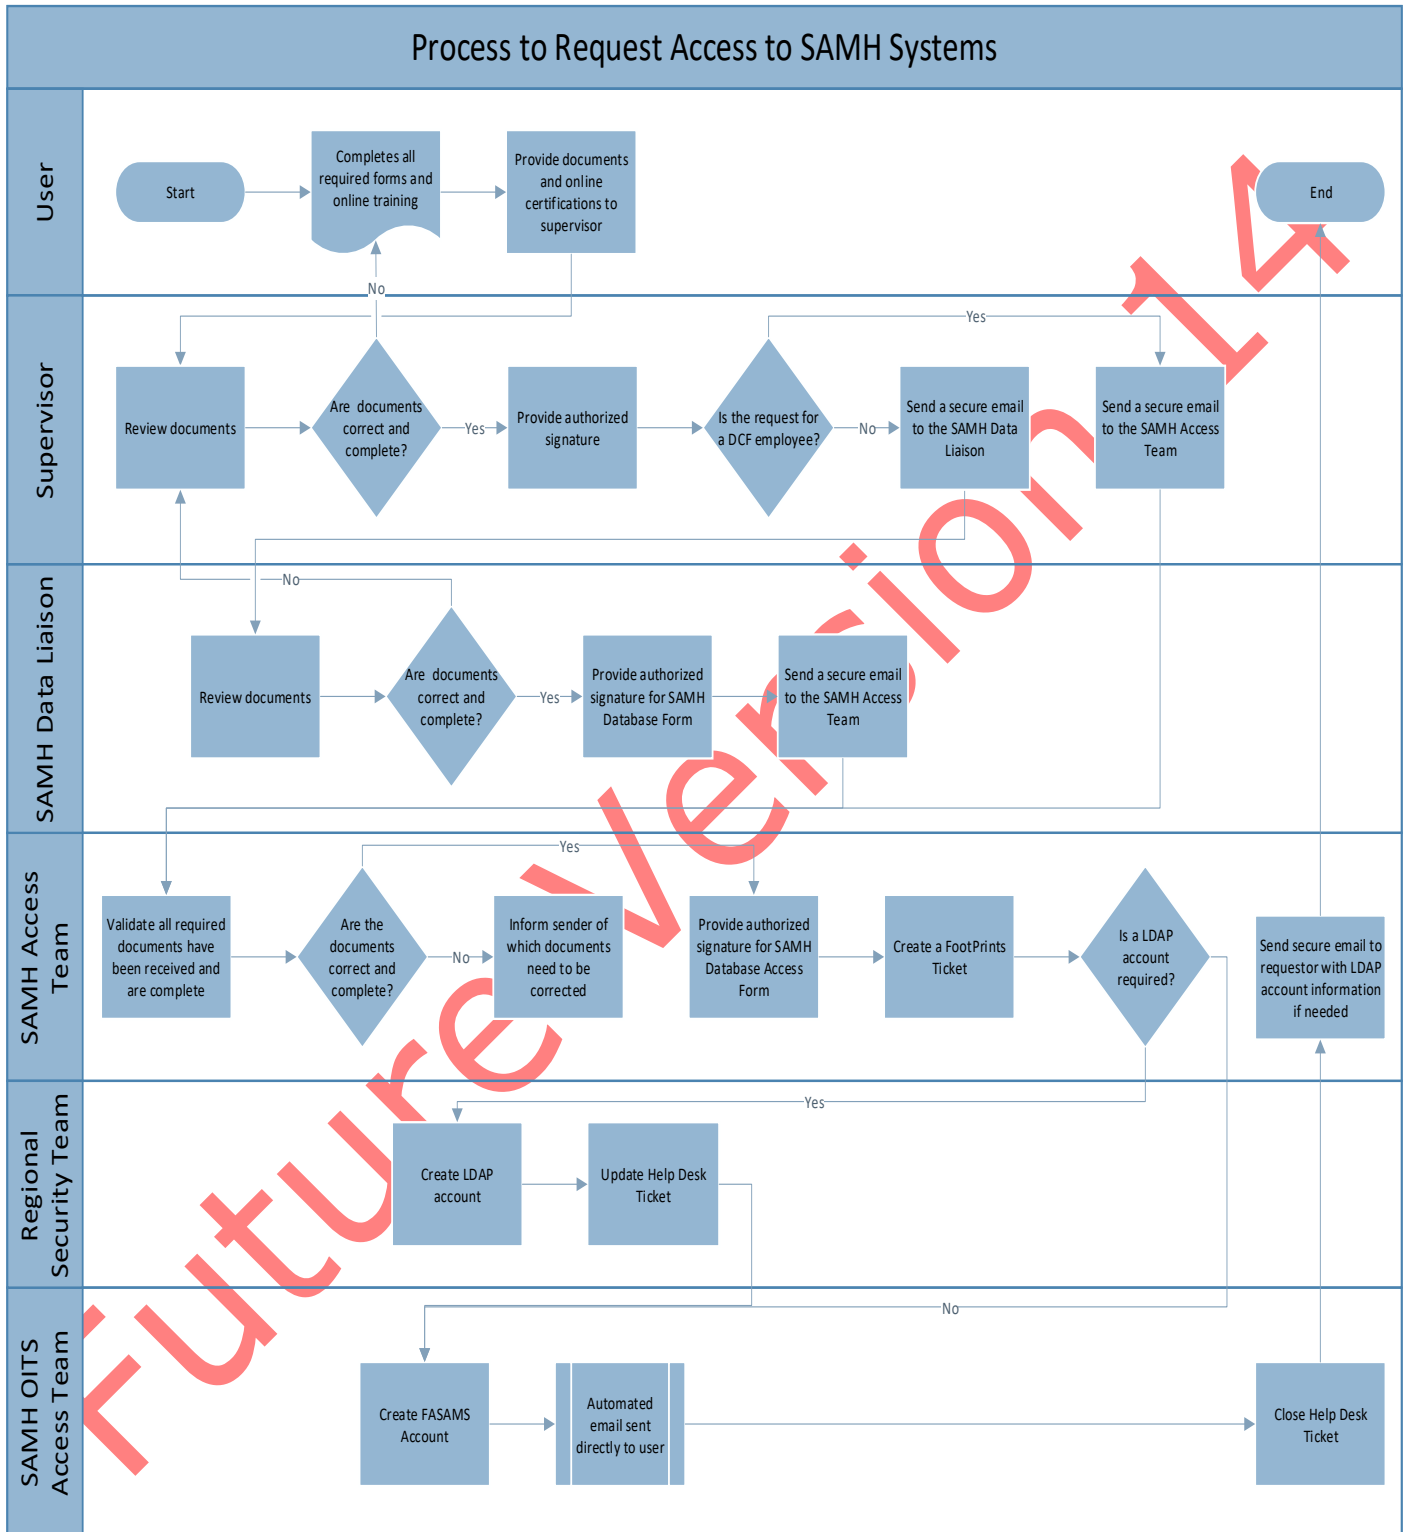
Process to Request Access to SAMH Systems

User

Start

Completes all required forms and online training

Provide documents and online certifications to supervisor

End

Supervisor

No

Review documents

Are documents correct and complete?

Yes

Provide authorized signature

Is the request for a DCF employee?

No

Send a secure email to the SAMH Data Liaison

Yes

Send a secure email to the SAMH Access Team

SAMH Data Liaison

No

Review documents

Are documents correct and complete?

Yes

Provide authorized signature for SAMH Database Form

Send a secure email to the SAMH Access Team

SAMH Access Team

Validate all required documents have been received and are complete

Yes

Are the documents correct and complete?

No

Inform sender of which documents need to be corrected

Provide authorized signature for SAMH Database Access Form

Create a FootPrints Ticket

Is a LDAP account required?

Send secure email to requestor with LDAP account information if needed

Regional Security Team

Yes

Create LDAP account

Update Help Desk Ticket

SAMH OITS Access Team

No

Create FASAMS Account

Automated email sent directly to user

Close Help Desk Ticket

Future Version 14